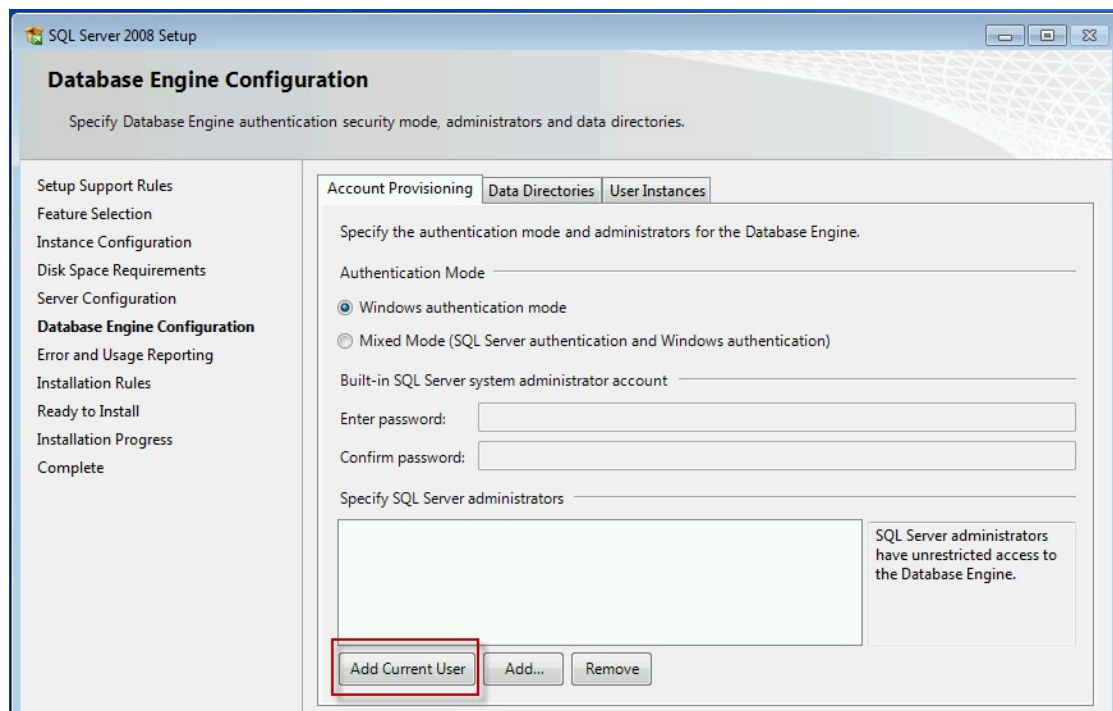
SQL Server 2008 Setup

Database Engine Configuration

Specify Database Engine authentication security mode, administrators and data directories.

Setup Support Rules
Feature Selection
Instance Configuration
Disk Space Requirements
Server Configuration
Database Engine Configuration
Error and Usage Reporting
Installation Rules
Ready to Install
Installation Progress
Complete

Account Provisioning | Data Directories | User Instances

Specify the authentication mode and administrators for the Database Engine.

Authentication Mode

Windows authentication mode

Mixed Mode (SQL Server authentication and Windows authentication)

Built-in SQL Server system administrator account

Enter password:

Confirm password:

Specify SQL Server administrators

SQL Server administrators have unrestricted access to the Database Engine.

Add Current User | Add... | Remove